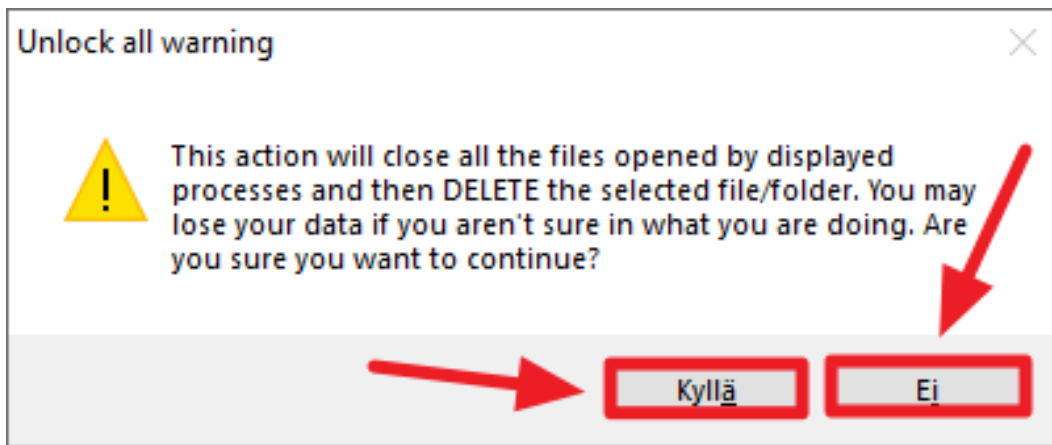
Unlock all warning

This action will close all the files opened by displayed processes and then DELETE the selected file/folder. You may lose your data if you aren't sure in what you are doing. Are you sure you want to continue?

Kyllä

Ei